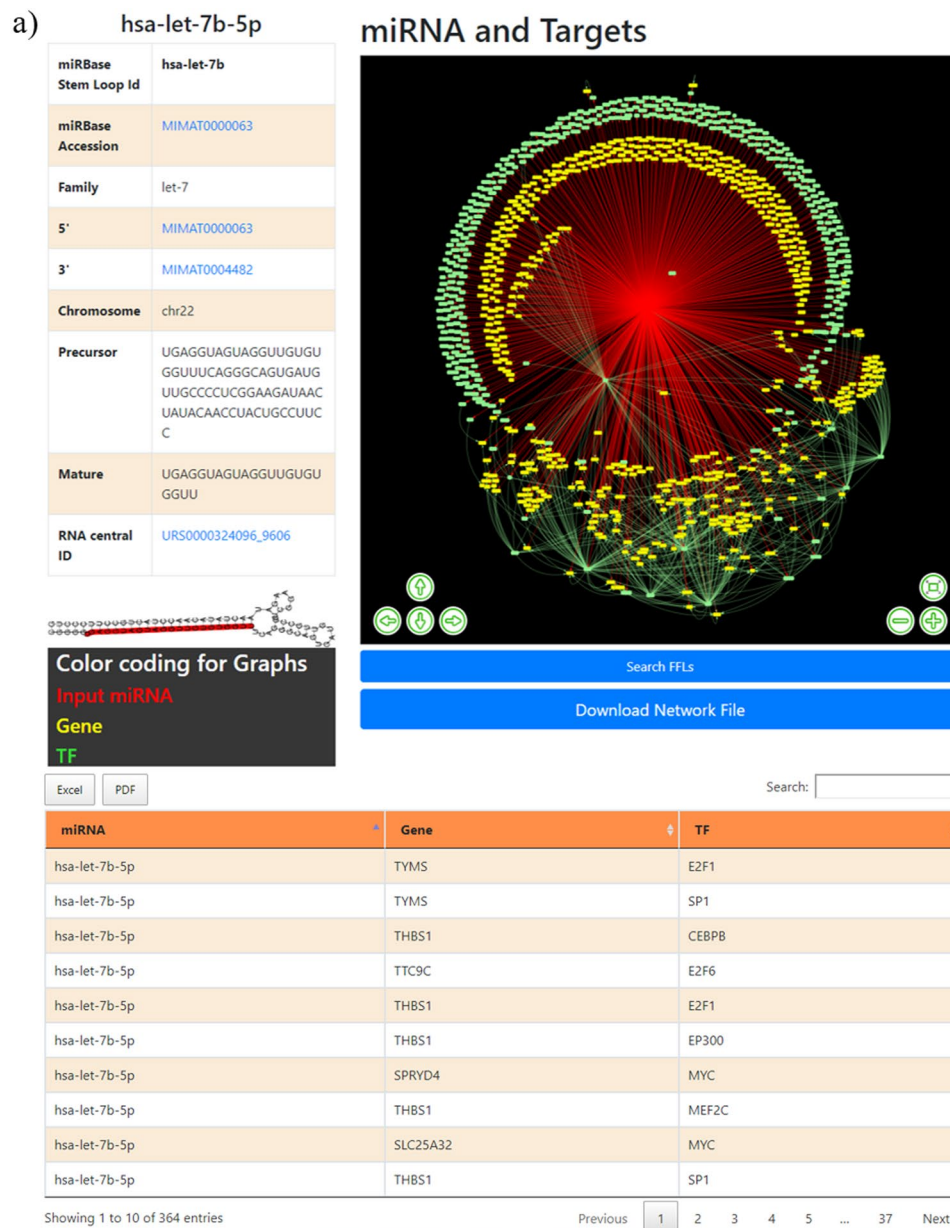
a)

hsa-let-7b-5p

| miRBase Stem Loop Id | hsa-let-7b |
|---|---|
| miRBase Accession | MIMAT0000063 |
| Family | let-7 |
| 5' | MIMAT0000063 |
| 3' | MIMAT0004482 |
| Chromosome | chr22 |
| Precursor | UGAGGUAGUAGGUUGUGUGGUUUCAGGGCAGUGAUGUUGCCCCUCGGAAGAUAACUAUACAACCUACUGCCUUCC |
| Mature | UGAGGUAGUAGGUUGUGUGGUU |
| RNA central ID | URS0000324096_9606 |

Color coding for Graphs
Input miRNA
Gene
TF

miRNA and Targets

Search FFLs

Download Network File

Excel PDF

Search:

| miRNA | Gene | TF |
|---|---|---|
| hsa-let-7b-5p | TYMS | E2F1 |
| hsa-let-7b-5p | TYMS | SP1 |
| hsa-let-7b-5p | THBS1 | CEBPB |
| hsa-let-7b-5p | TTC9C | E2F6 |
| hsa-let-7b-5p | THBS1 | E2F1 |
| hsa-let-7b-5p | THBS1 | EP300 |
| hsa-let-7b-5p | SPRYD4 | MYC |
| hsa-let-7b-5p | THBS1 | MEF2C |
| hsa-let-7b-5p | SLC25A32 | MYC |
| hsa-let-7b-5p | THBS1 | SP1 |

Showing 1 to 10 of 364 entries

Previous 1 2 3 4 5 ... 37 Next